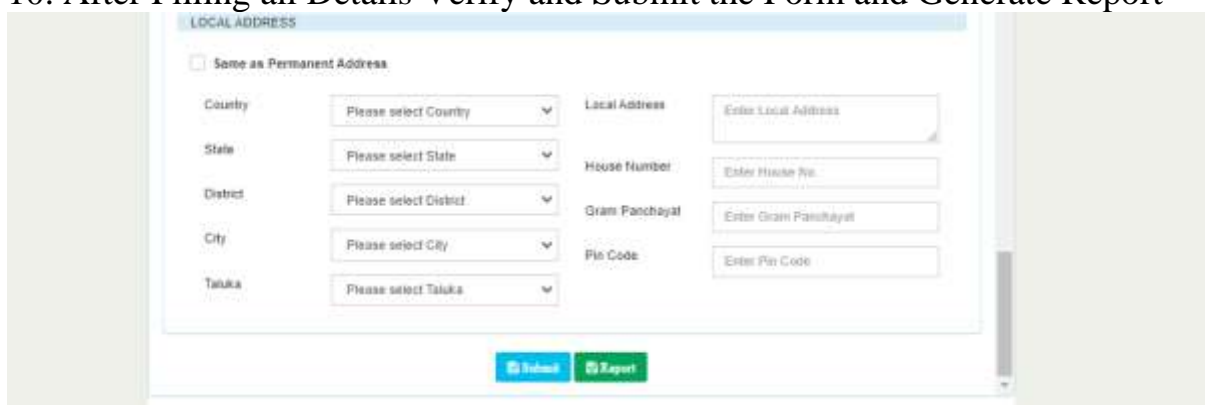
16. After Filling all Details Verify and Submit the Form and Generate Report

LOCAL ADDRESS

Same as Permanent Address

Country
Please select Country

State
Please select State

District
Please select District

City
Please select City

Taluka
Please select Taluka

Local Address
Enter Local Address

House Number
Enter House No.

Gram Panchayat
Enter Gram Panchayat

Pin Code
Enter Pin Code

Submit
Report